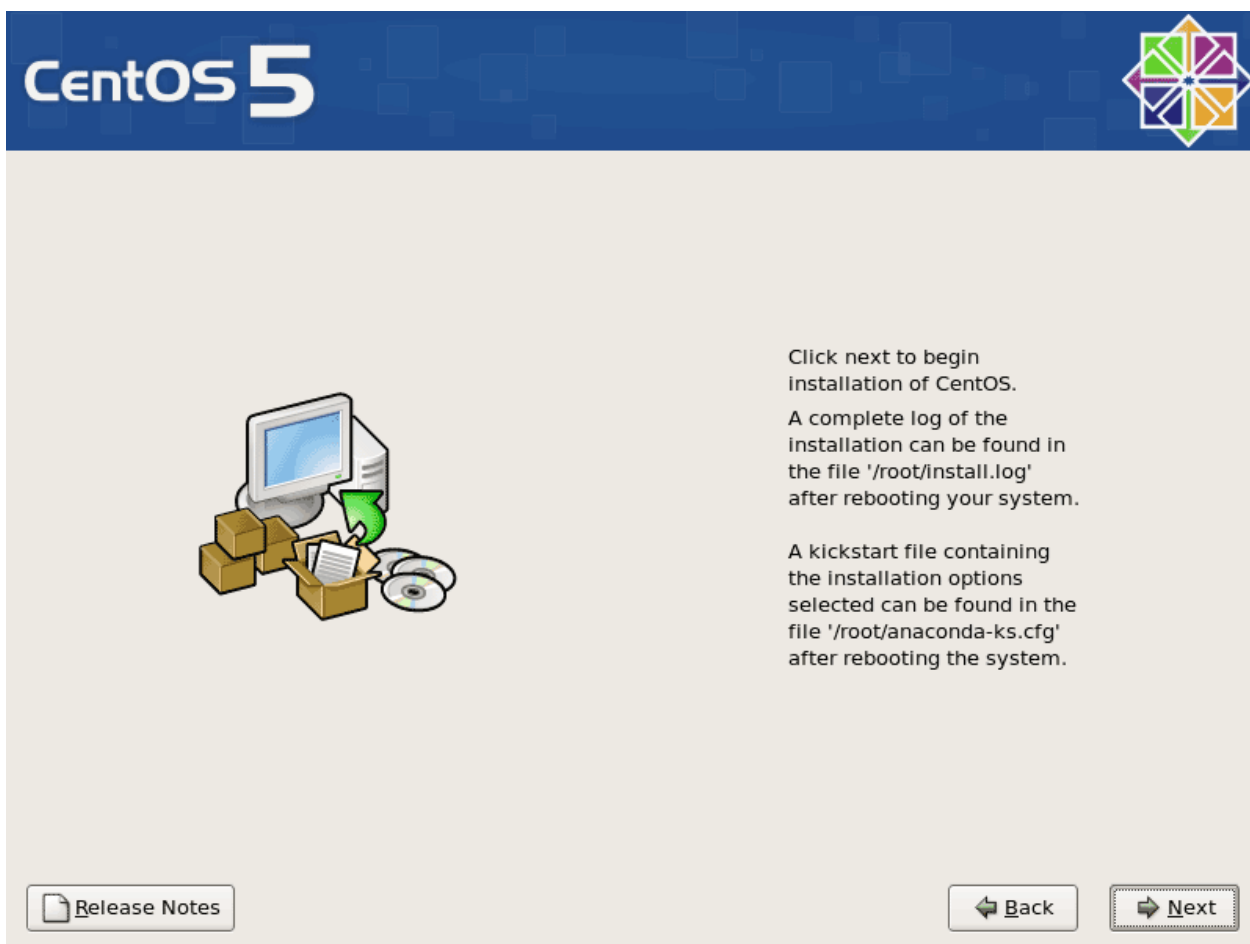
CentOS 5

Click next to begin installation of CentOS.

A complete log of the installation can be found in the file '/root/install.log' after rebooting your system.

A kickstart file containing the installation options selected can be found in the file '/root/anaconda-ks.cfg' after rebooting the system.

Release Notes

Back

Next